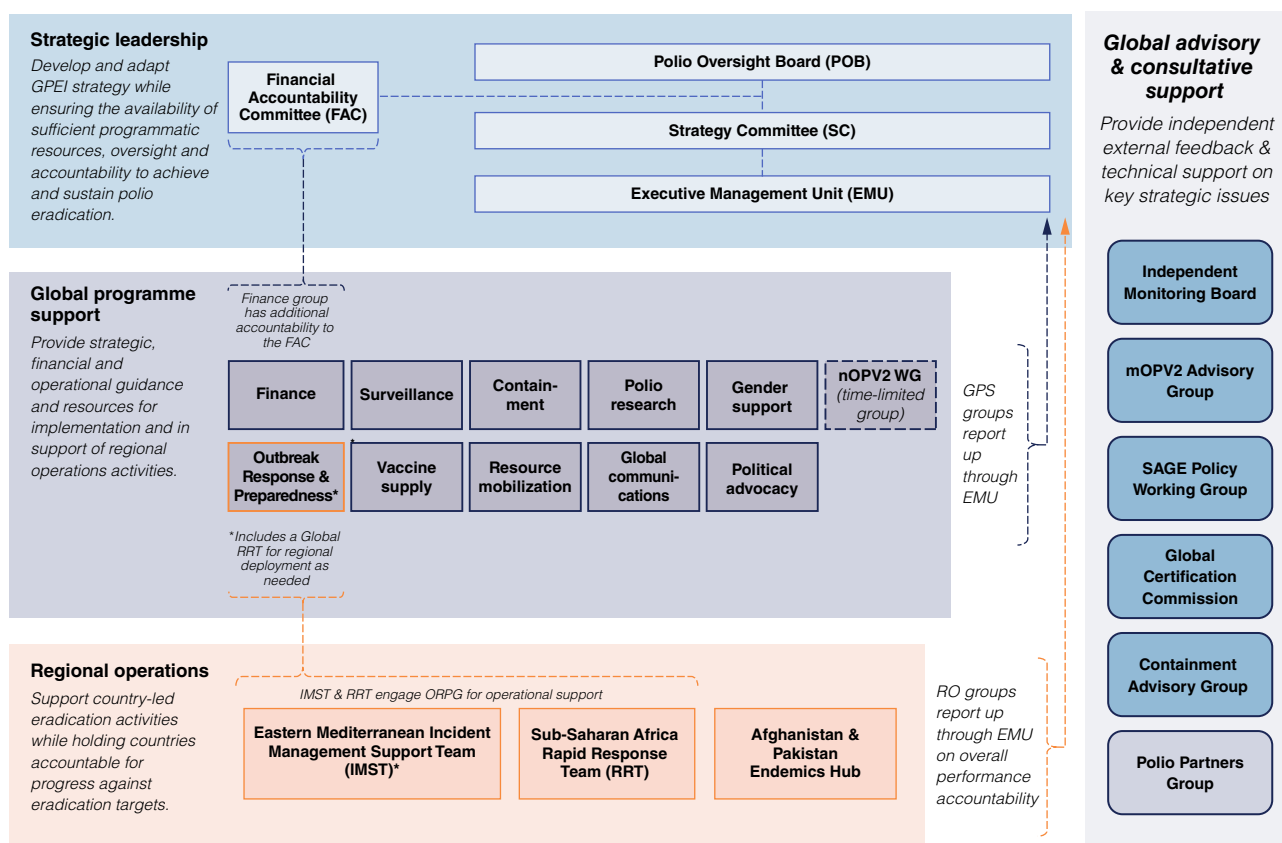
Strategic leadership

Develop and adapt GPEI strategy while ensuring the availability of sufficient programmatic resources, oversight and accountability to achieve and sustain polio eradication.

Financial Accountability Committee (FAC)

Polio Oversight Board (POB)

Strategy Committee (SC)

Executive Management Unit (EMU)

Global programme support

Provide strategic, financial and operational guidance and resources for implementation and in support of regional operations activities.

Finance group has additional accountability to the FAC

Finance

Surveillance

Containment

Polio research

Gender support

nOPV2 WG (time-limited group)

Outbreak Response & Preparedness*

Vaccine supply

Resource mobilization

Global communications

Political advocacy

*Includes a Global RRT for regional deployment as needed

GPS groups report up through EMU

Regional operations

Support country-led eradication activities while holding countries accountable for progress against eradication targets.

IMST & RRT engage ORPG for operational support

Eastern Mediterranean Incident Management Support Team (IMST)*

Sub-Saharan Africa Rapid Response Team (RRT)

Afghanistan & Pakistan Endemics Hub

RO groups report up through EMU on overall performance accountability

Global advisory & consultative support

Provide independent external feedback & technical support on key strategic issues

Independent Monitoring Board

mOPV2 Advisory Group

SAGE Policy Working Group

Global Certification Commission

Containment Advisory Group

Polio Partners Group